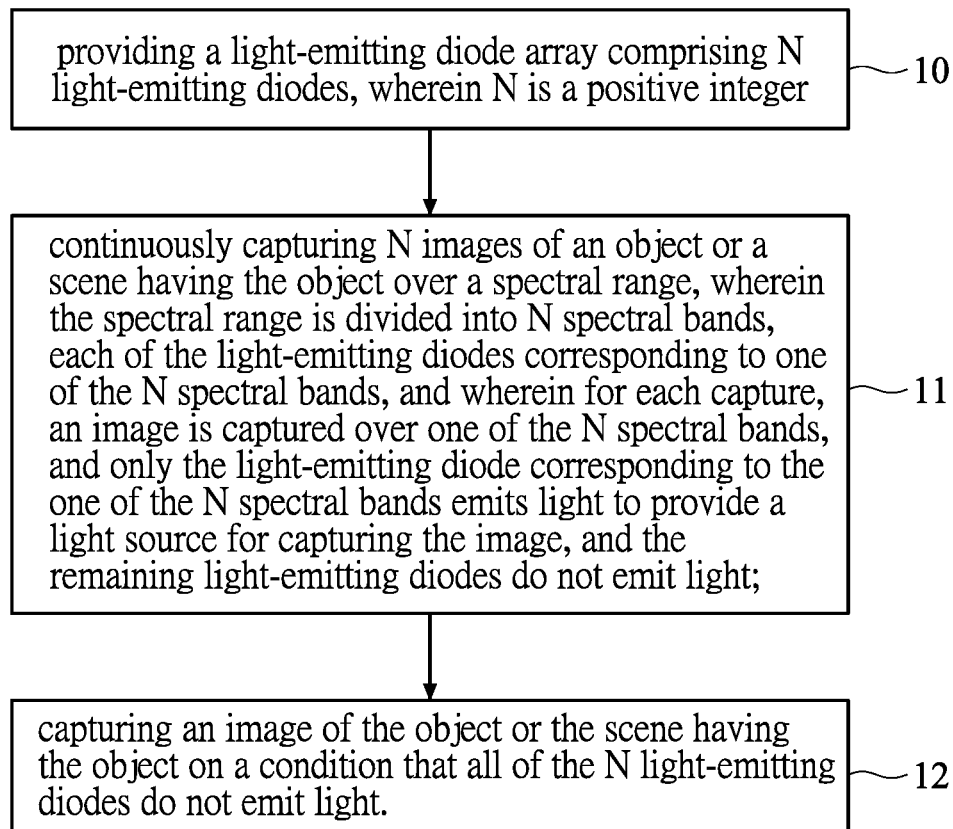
providing a light-emitting diode array comprising N light-emitting diodes, wherein N is a positive integer

10

continuously capturing N images of an object or a scene having the object over a spectral range, wherein the spectral range is divided into N spectral bands, each of the light-emitting diodes corresponding to one of the N spectral bands, and wherein for each capture, an image is captured over one of the N spectral bands, and only the light-emitting diode corresponding to the one of the N spectral bands emits light to provide a light source for capturing the image, and the remaining light-emitting diodes do not emit light;

11

capturing an image of the object or the scene having the object on a condition that all of the N light-emitting diodes do not emit light.

12